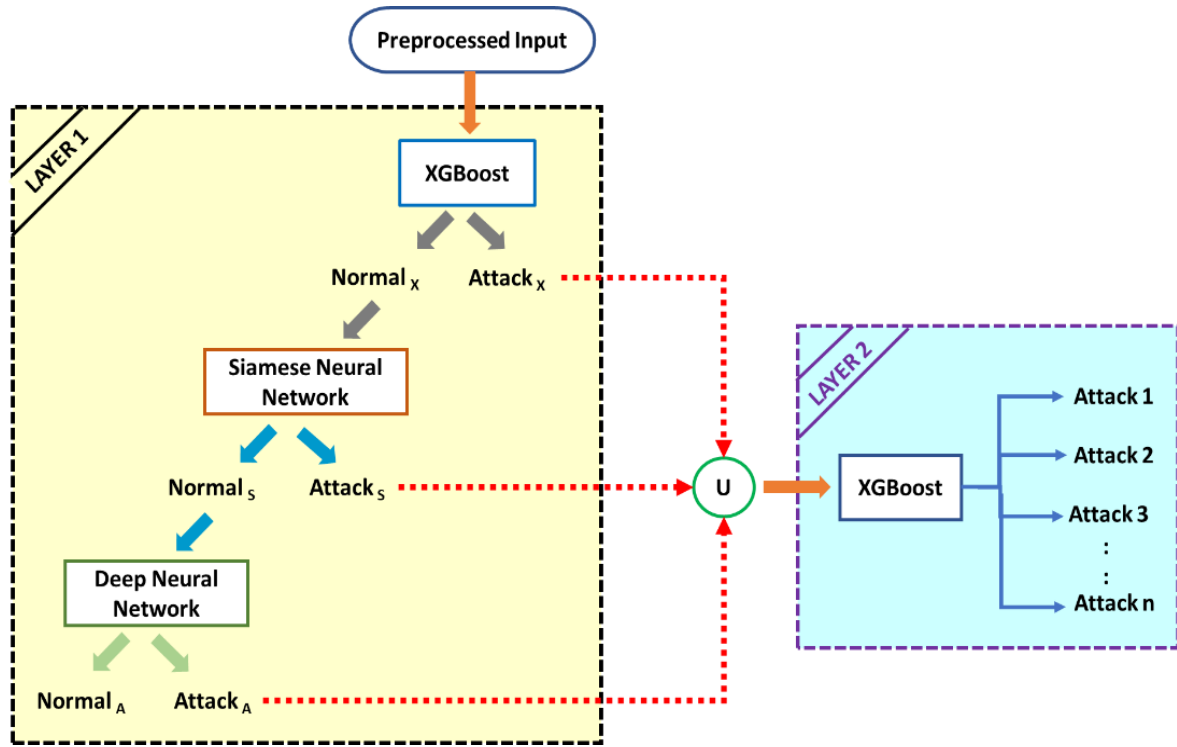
Preprocessed Input

LAYER 1

XGBoost

Normal $_X$

Attack $_X$

Siamese Neural Network

Normal $_S$

Attack $_S$

Deep Neural Network

Normal $_A$

Attack $_A$

U

LAYER 2

XGBoost

Attack 1

Attack 2

Attack 3

:

:

Attack n